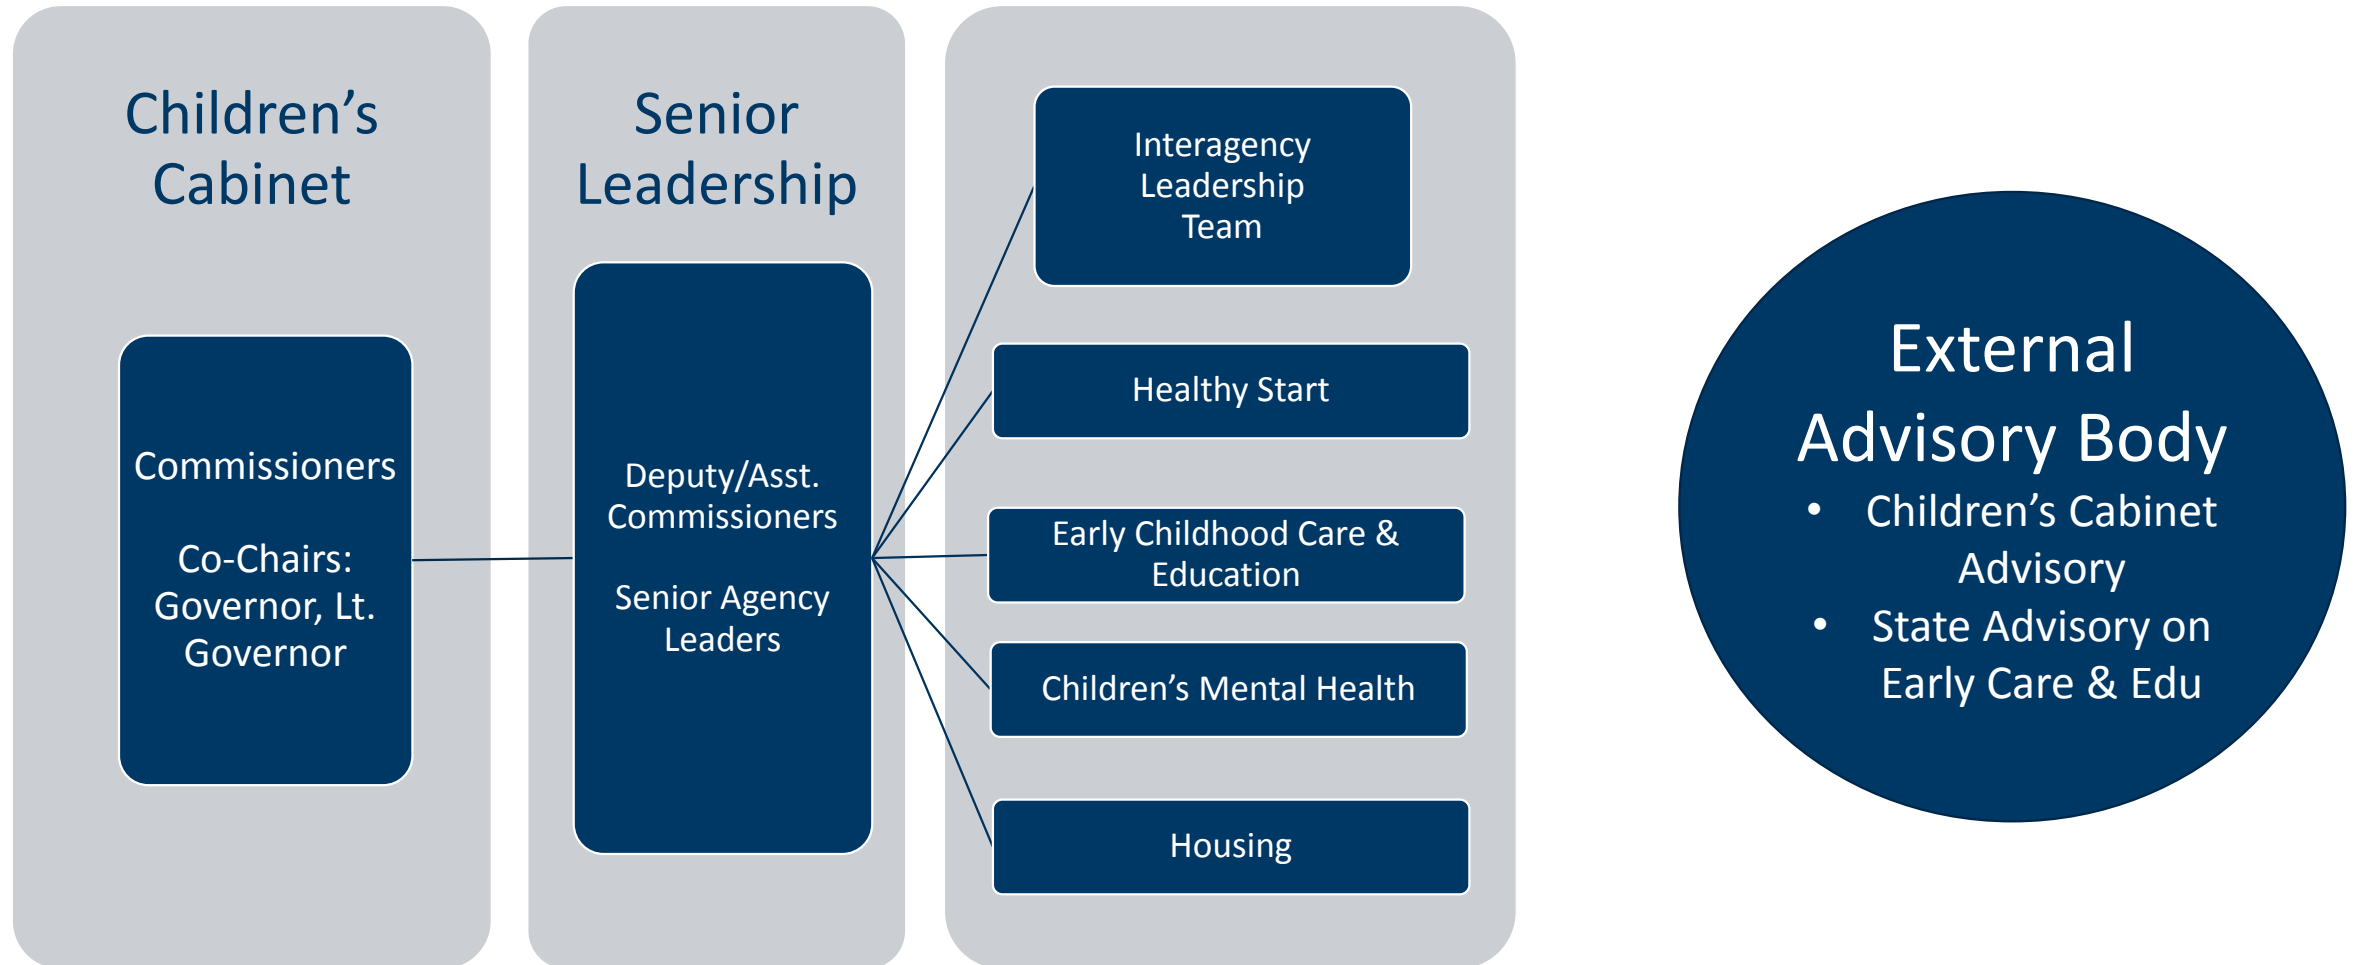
Children’s Cabinet

Commissioners

Co-Chairs: Governor, Lt. Governor

Senior Leadership

Deputy/Asst. Commissioners

Senior Agency Leaders

Interagency Leadership Team

Healthy Start

Early Childhood Care & Education

Children’s Mental Health

Housing

External Advisory Body

- Children’s Cabinet Advisory
- State Advisory on Early Care & Edu